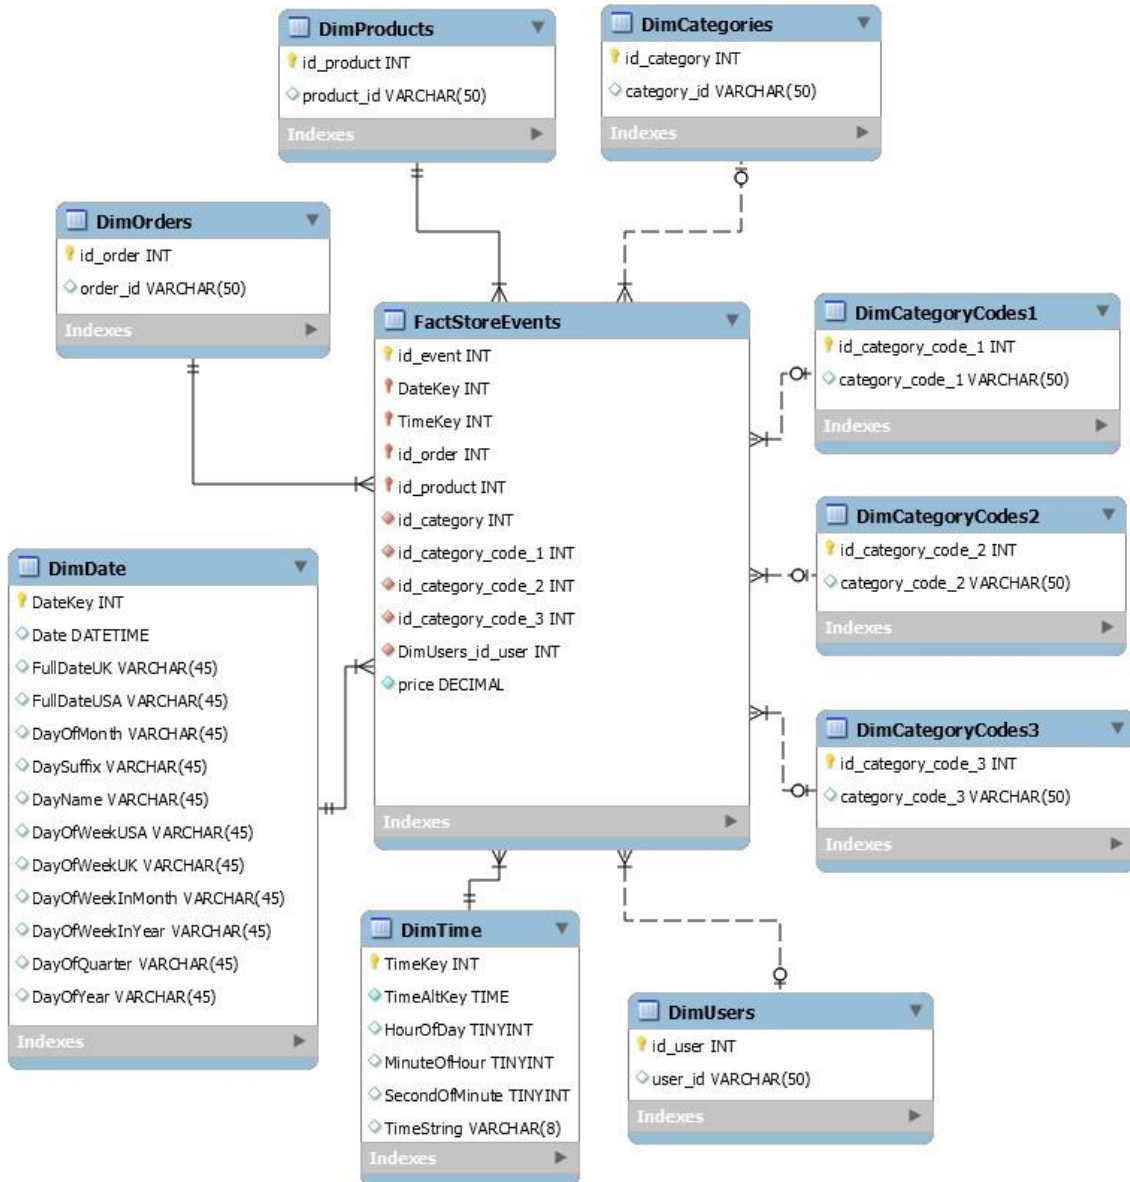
DimProducts
id_product INT
product_id VARCHAR(50)
Indexes

DimCategories
id_category INT
category_id VARCHAR(50)
Indexes

DimOrders
id_order INT
order_id VARCHAR(50)
Indexes

FactStoreEvents
id_event INT
DateKey INT
TimeKey INT
id_order INT
id_product INT
id_category INT
id_category_code_1 INT
id_category_code_2 INT
id_category_code_3 INT
DimUsers_id_user INT
price DECIMAL
Indexes

DimCategoryCodes1
id_category_code_1 INT
category_code_1 VARCHAR(50)
Indexes

DimCategoryCodes2
id_category_code_2 INT
category_code_2 VARCHAR(50)
Indexes

DimCategoryCodes3
id_category_code_3 INT
category_code_3 VARCHAR(50)
Indexes

DimDate
DateKey INT
Date DATETIME
FullDateUK VARCHAR(45)
FullDateUSA VARCHAR(45)
DayOfMonth VARCHAR(45)
DaySuffix VARCHAR(45)
DayName VARCHAR(45)
DayOfWeekUSA VARCHAR(45)
DayOfWeekUK VARCHAR(45)
DayOfWeekInMonth VARCHAR(45)
DayOfWeekInYear VARCHAR(45)
DayOfQuarter VARCHAR(45)
DayOfYear VARCHAR(45)
Indexes

DimTime
TimeKey INT
TimeAltKey TIME
HourOfDay TINYINT
MinuteOfHour TINYINT
SecondOfMinute TINYINT
TimeString VARCHAR(8)
Indexes

DimUsers
id_user INT
user_id VARCHAR(50)
Indexes